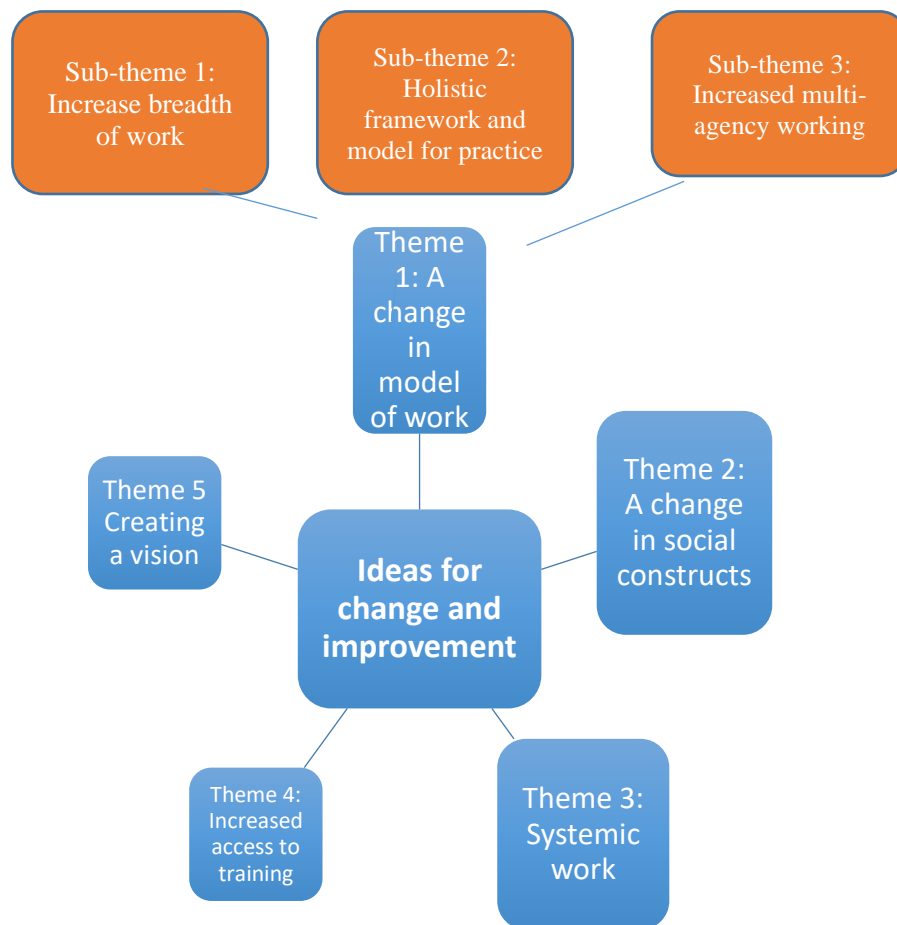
Sub-theme 1: Increase breadth of work

Sub-theme 2: Holistic framework and model for practice

Sub-theme 3: Increased multi-agency working

Theme 1: A change in model of work

Theme 5 Creating a vision

Ideas for change and improvement

Theme 2: A change in social constructs

Theme 4: Increased access to training

Theme 3: Systemic work